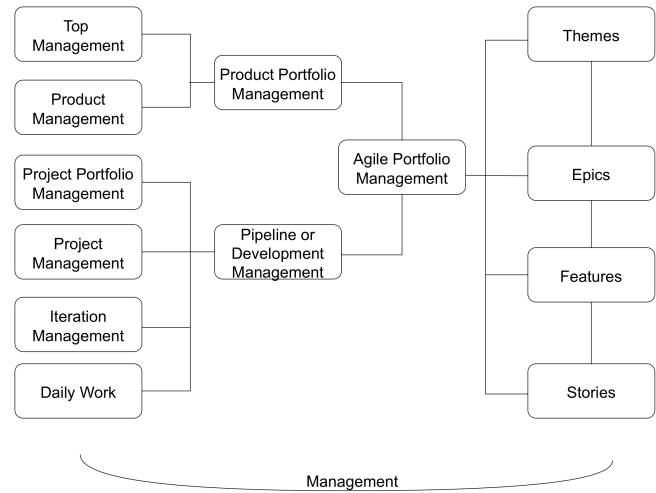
Top Management

Product Management

Product Portfolio Management

Project Portfolio Management

Project Management

Iteration Management

Daily Work

Pipeline or Development Management

Agile Portfolio Management

Themes

Epics

Features

Stories

Management